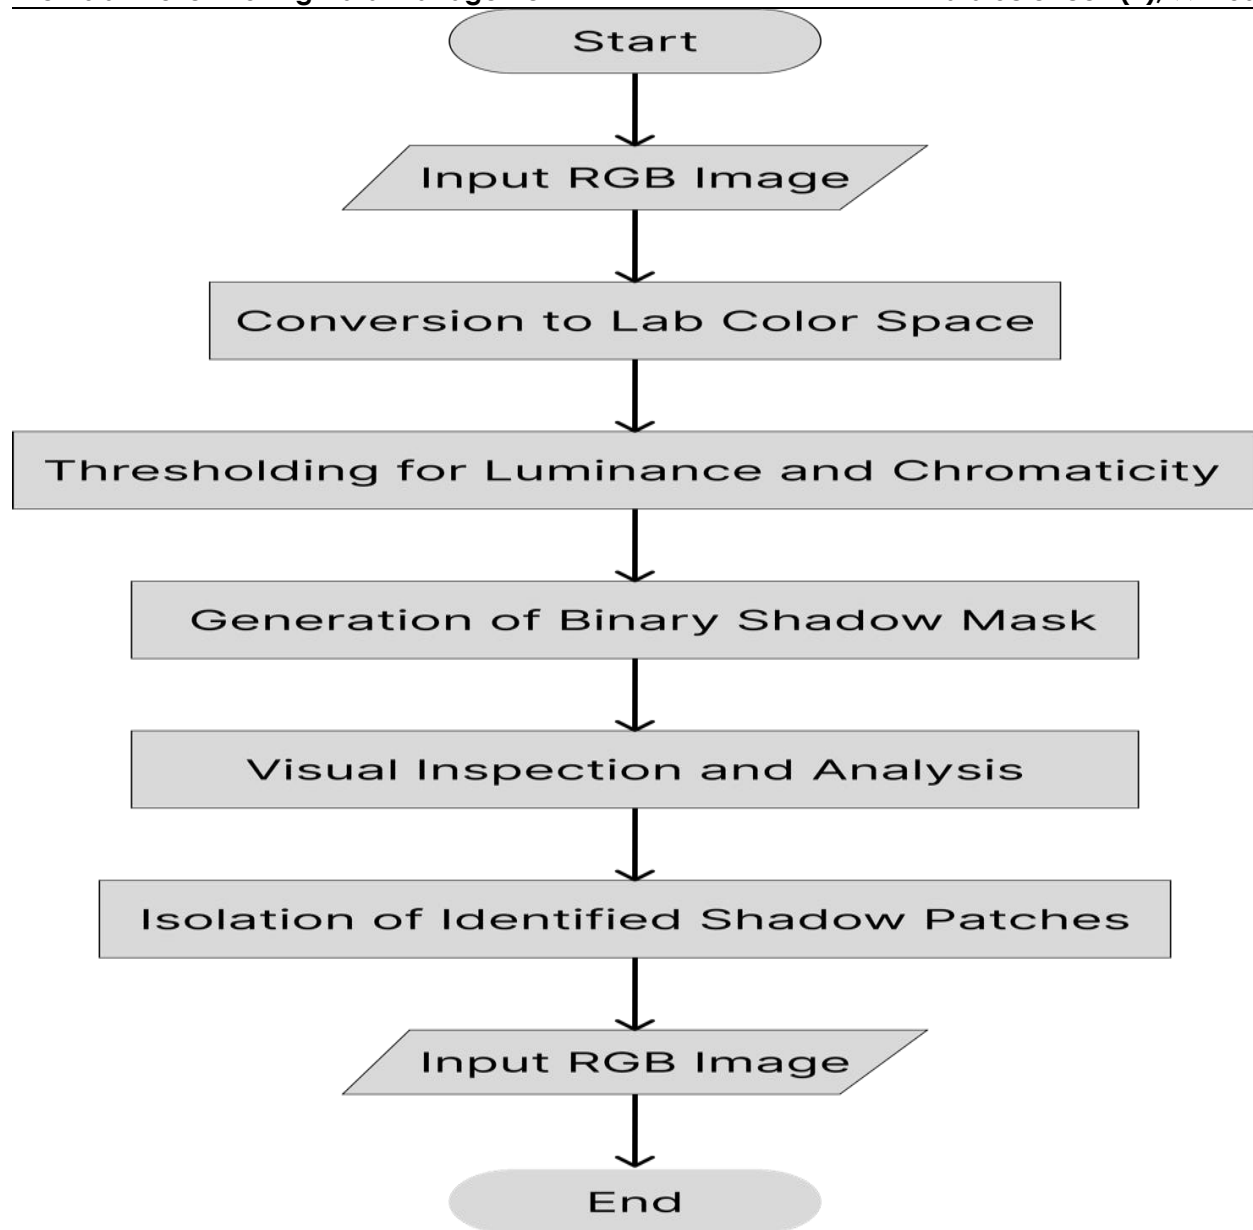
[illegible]

Start

Input RGB Image

Conversion to Lab Color Space

Thresholding for Luminance and Chromaticity

Generation of Binary Shadow Mask

Visual Inspection and Analysis

Isolation of Identified Shadow Patches

Input RGB Image

End